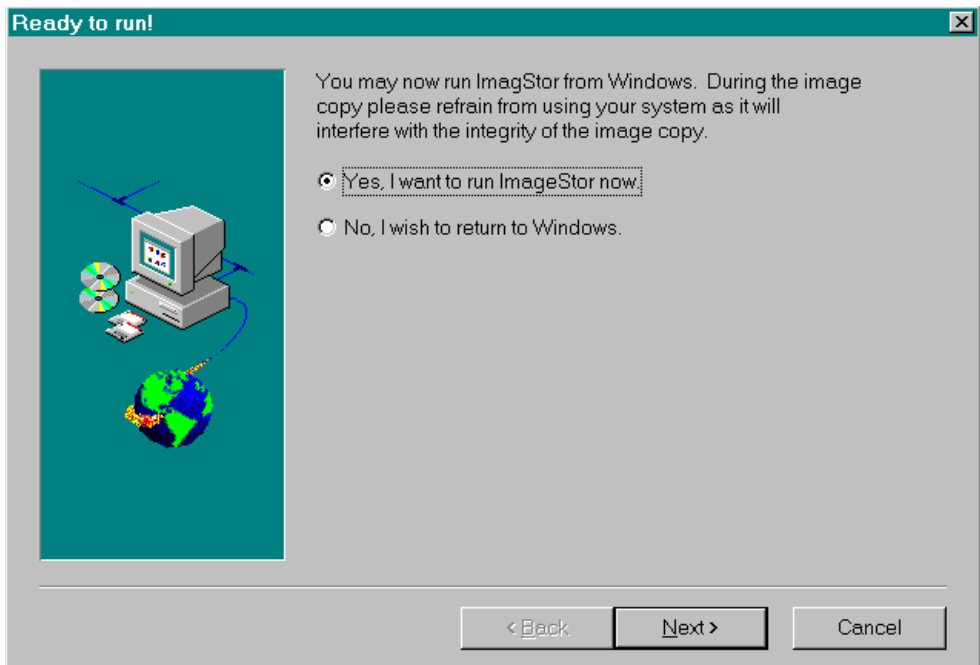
Ready to run!

You may now run ImagStor from Windows. During the image copy please refrain from using your system as it will interfere with the integrity of the image copy.

Yes, I want to run ImageStor now.

No, I wish to return to Windows.

< Back

Next >

Cancel